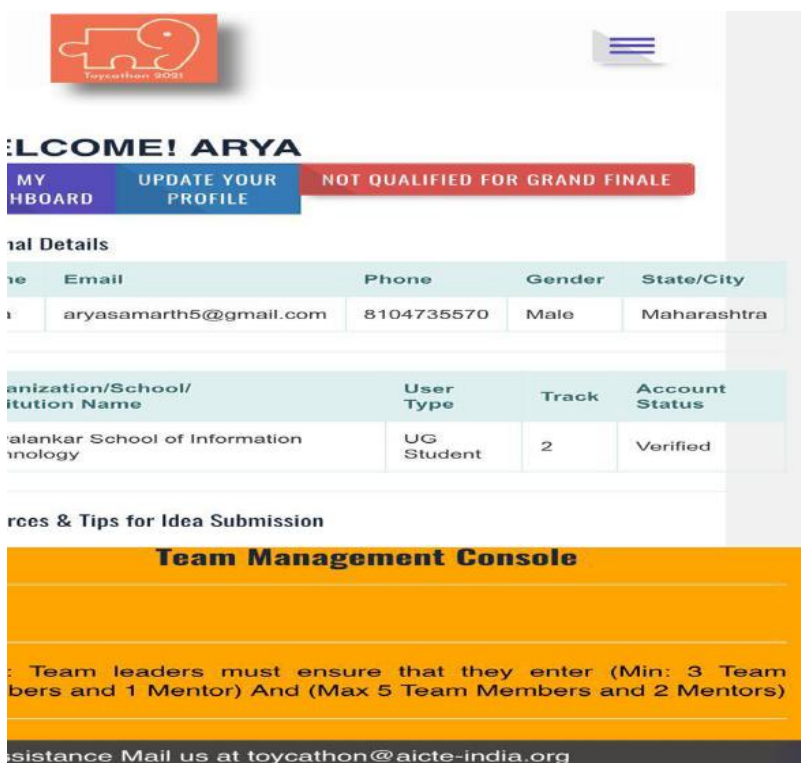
Toycathon 2021

ELCOME! ARYA

MY HBOARD | UPDATE YOUR PROFILE | NOT QUALIFIED FOR GRAND FINALE

nal Details

| ne | Email | Phone | Gender | State/City |
|---|---|---|---|---|
| n | aryasamarth5@gmail.com | 8104735570 | Male | Maharashtra |

| anization/School/ itution Name | User Type | Track | Account Status |
|---|---|---|---|
| alankar School of Information nology | UG Student | 2 | Verified |

rces & Tips for Idea Submission

Team Management Console

: Team leaders must ensure that they enter (Min: 3 Team bers and 1 Mentor) And (Max 5 Team Members and 2 Mentors)

sistance Mail us at toycathon@aicte-india.org